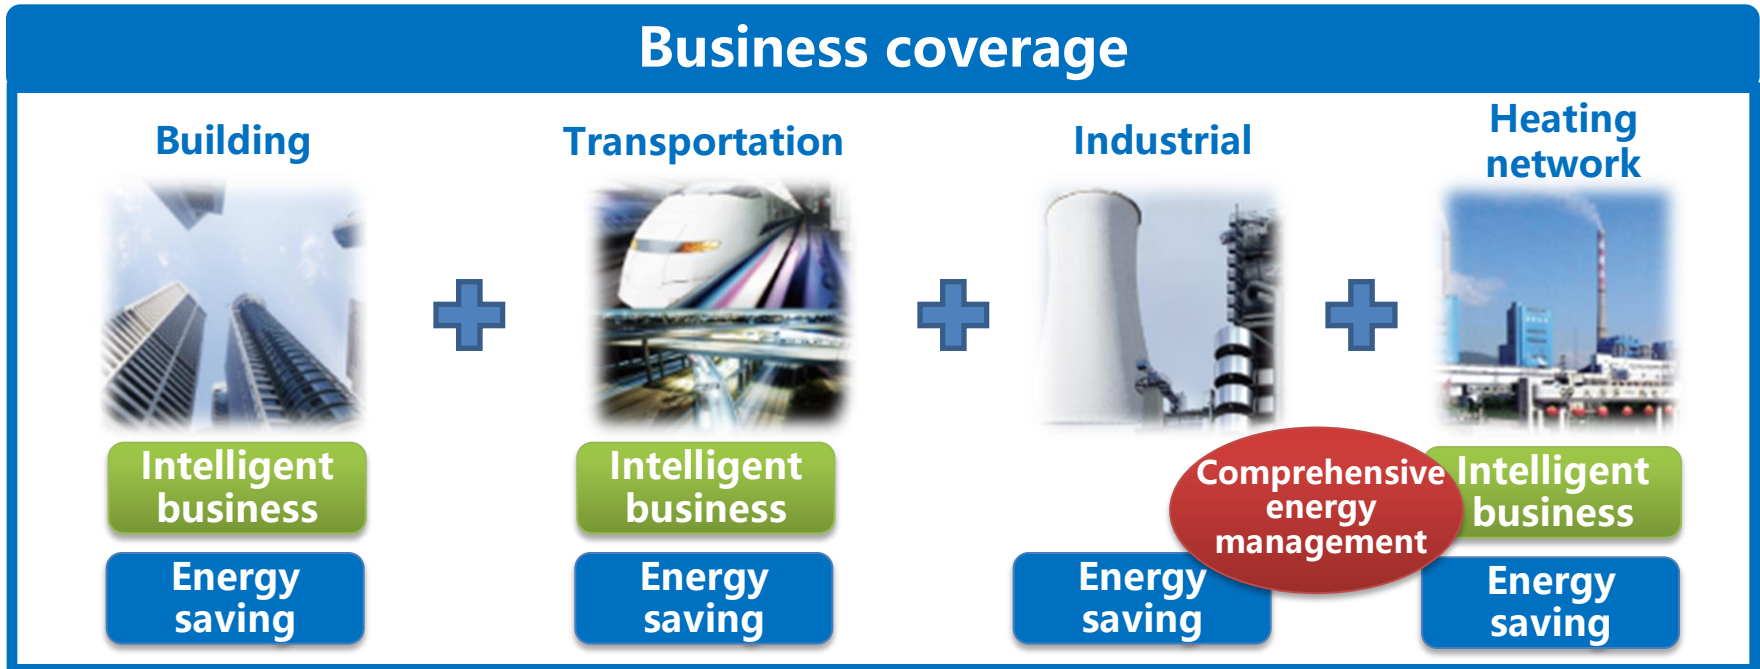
Business coverage

Building

Intelligent business

Energy saving

Transportation

Intelligent business

Energy saving

Industrial

Comprehensive energy management

Energy saving

Heating network

Intelligent business

Energy saving